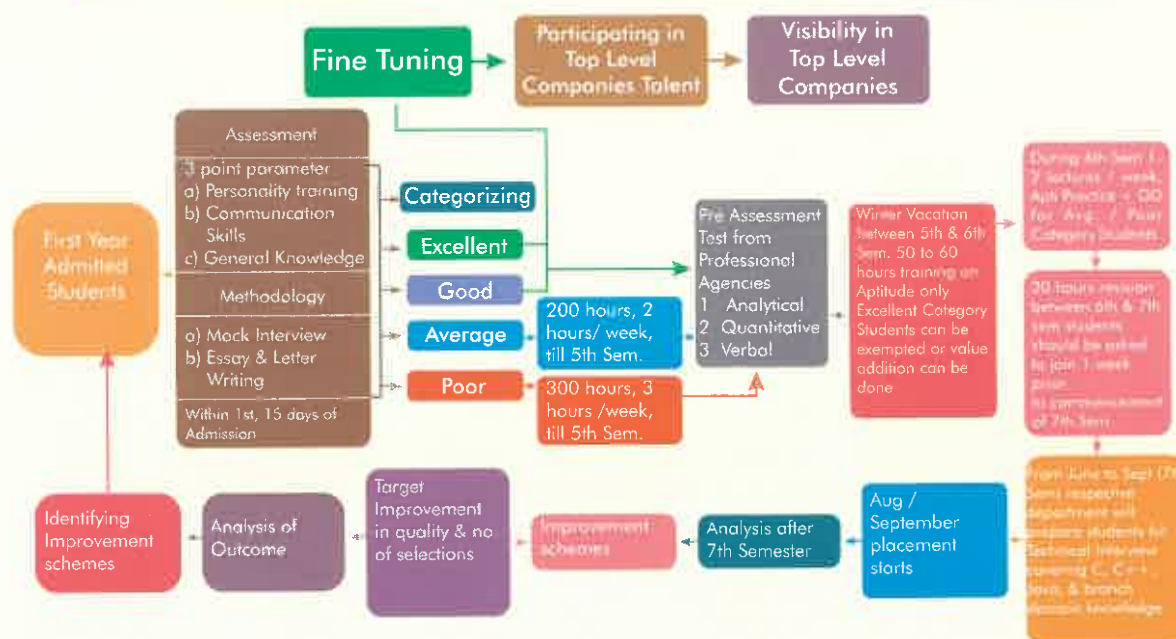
Fine Tuning

Participating in Top Level Companies Talent

Visibility in Top Level Companies

First Year Admitted Students

Assessment

3 point parameter
a) Personality training
b) Communication Skills
c) General Knowledge

Methodology

a) Mock Interview
b) Essay & Letter Writing

Within 1st, 15 days of Admission

Categorizing

Excellent

Good

Average

Poor

200 hours, 2 hours/ week, till 5th Sem.

300 hours, 3 hours /week, till 5th Sem.

Pre Assessment Test from Professional Agencies
1 Analytical
2 Quantitative
3 Verbal

Winter Vacation between 5th & 6th Sem. 50 to 60 hours training on Aptitude only Excellent Category Students can be exempted or value addition can be done

During 6th Sem 1 / 2 lectures / week, Apti Practice + OD for Avg. / Poor Category Students

30 hours revision between 6th & 7th sem students should be asked to join 1 week prior to commencement of 7th Sem

From June to Sept (7th Sem) respective department will prepare students for Technical Interview covering C, C++, Java, & branch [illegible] knowledge

Aug / September placement starts

Analysis after 7th Semester

Improvement schemes

Target Improvement in quality & no of selections

Analysis of Outcome

Identifying Improvement schemes